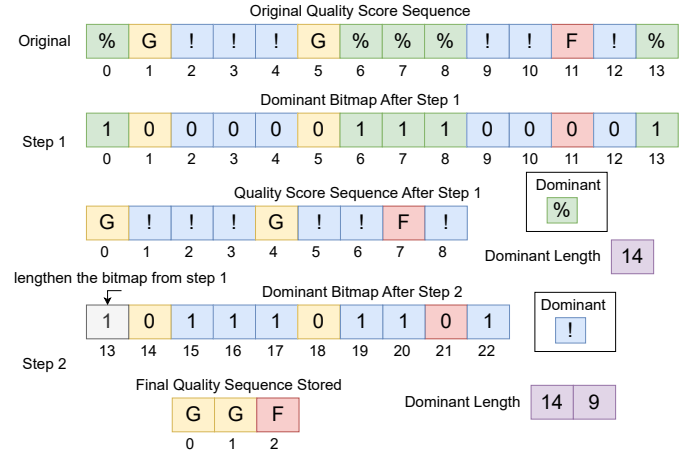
Original Quality Score Sequence

Original

| % | G | ! | ! | ! | G | % | % | % | ! | ! | F | ! | % |
|---|---|---|---|---|---|---|---|---|---|---|---|---|---|
| 0 | 1 | 2 | 3 | 4 | 5 | 6 | 7 | 8 | 9 | 10 | 11 | 12 | 13 |

Dominant Bitmap After Step 1

Step 1

| 1 | 0 | 0 | 0 | 0 | 0 | 1 | 1 | 1 | 0 | 0 | 0 | 0 | 1 |
|---|---|---|---|---|---|---|---|---|---|---|---|---|---|
| 0 | 1 | 2 | 3 | 4 | 5 | 6 | 7 | 8 | 9 | 10 | 11 | 12 | 13 |

Quality Score Sequence After Step 1

| G | ! | ! | ! | G | ! | ! | F | ! |
|---|---|---|---|---|---|---|---|---|
| 0 | 1 | 2 | 3 | 4 | 5 | 6 | 7 | 8 |

Dominant
%

Dominant Length 14

lengthen the bitmap from step 1

Dominant Bitmap After Step 2

| 1 | 0 | 1 | 1 | 1 | 0 | 1 | 1 | 0 | 1 |
|---|---|---|---|---|---|---|---|---|---|
| 13 | 14 | 15 | 16 | 17 | 18 | 19 | 20 | 21 | 22 |

Dominant
!

Step 2

Final Quality Sequence Stored

| G | G | F |
|---|---|---|
| 0 | 1 | 2 |

Dominant Length 14 9